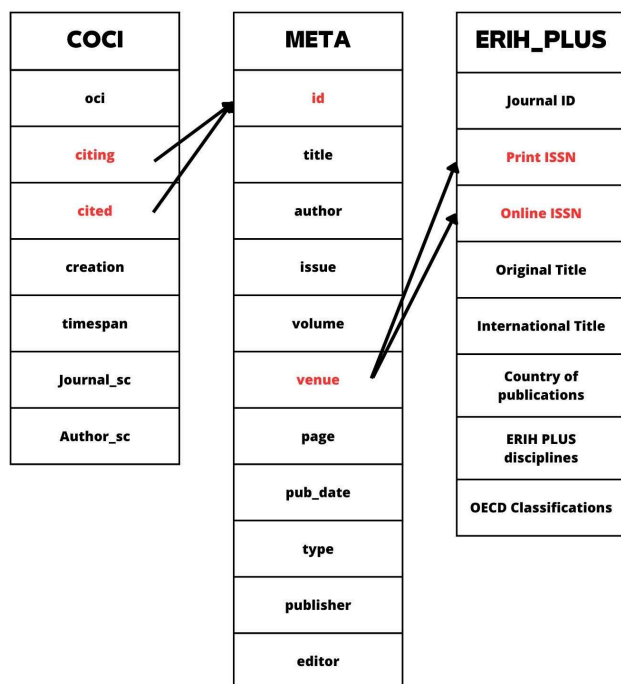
COCI

oci

citing

cited

creation

timespan

Journal_sc

Author_sc

META

id

title

author

issue

volume

venue

page

pub_date

type

publisher

editor

ERIH_PLUS

Journal ID

Print ISSN

Online ISSN

Original Title

International Title

Country of publications

ERIH PLUS disciplines

OECD Classifications